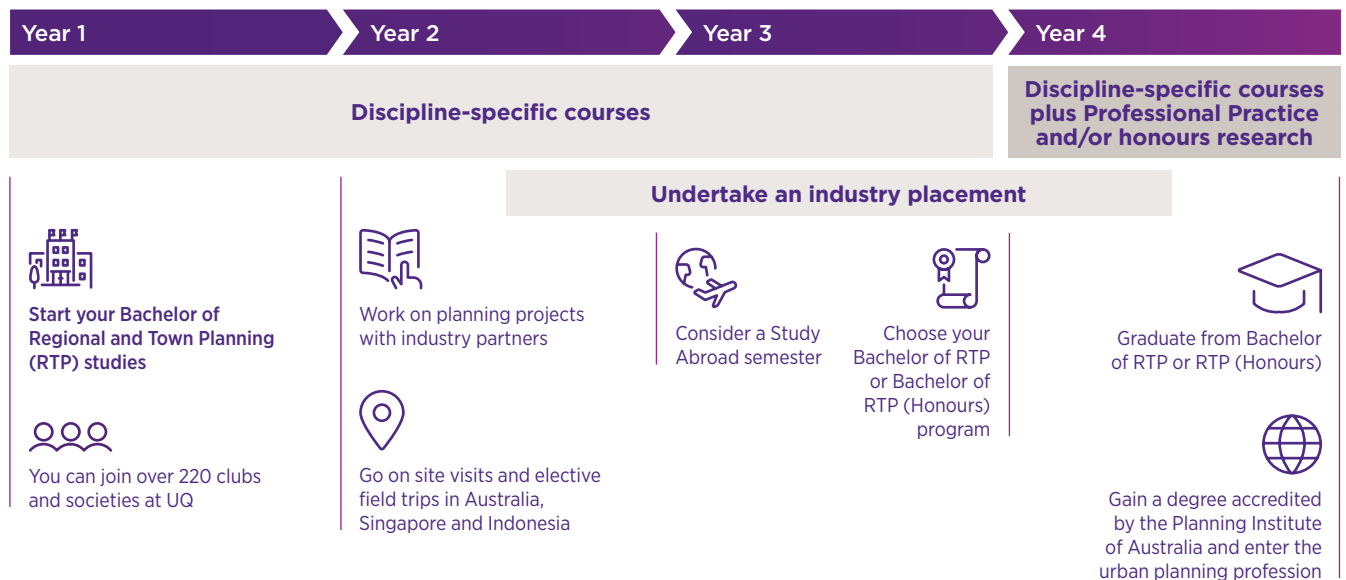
Year 1
Year 2
Year 3
Year 4

Discipline-specific courses

Discipline-specific courses plus Professional Practice and/or honours research

Undertake an industry placement

Start your Bachelor of Regional and Town Planning (RTP) studies

You can join over 220 clubs and societies at UQ

Work on planning projects with industry partners

Go on site visits and elective field trips in Australia, Singapore and Indonesia

Consider a Study Abroad semester

Choose your Bachelor of RTP or Bachelor of RTP (Honours) program

Graduate from Bachelor of RTP or RTP (Honours)

Gain a degree accredited by the Planning Institute of Australia and enter the urban planning profession